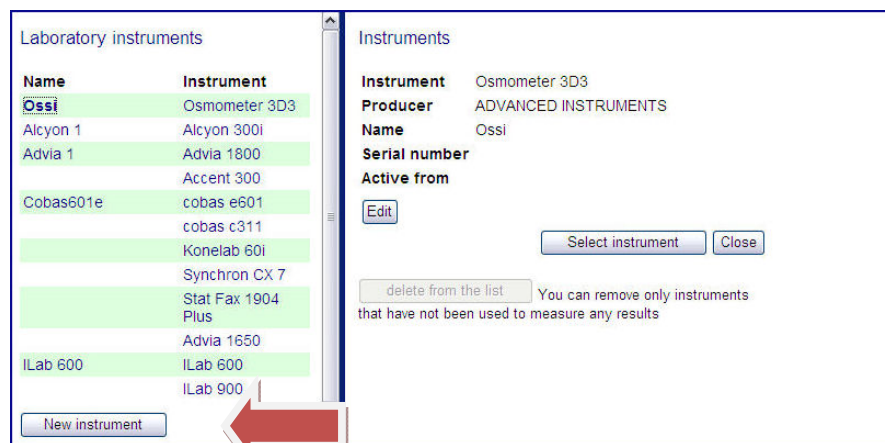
Laboratory instruments

| Name | Instrument |
|---|---|
| Ossi | Osmometer 3D3 |
| Alcyon 1 | Alcyon 300i |
| Advia 1 | Advia 1800 |
| | Accent 300 |
| Cobas601e | cobas e601 |
| | cobas c311 |
| | Konelab 60i |
| | Synchron CX 7 |
| | Stat Fax 1904 Plus |
| | Advia 1650 |
| ILab 600 | ILab 600 |
| | ILab 900 |

New instrument

Instruments

Instrument Osmometer 3D3
Producer ADVANCED INSTRUMENTS
Name Ossi
Serial number
Active from

Edit

Select instrument Close

delete from the list You can remove only instruments that have not been used to measure any results